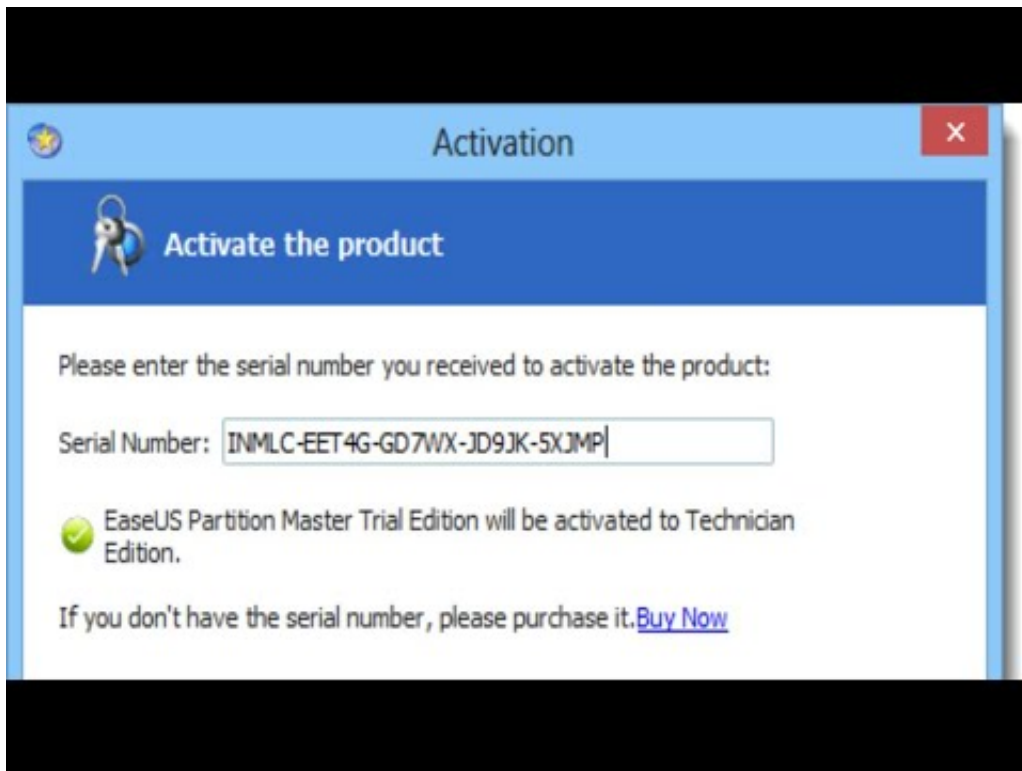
Activation

Activate the product

Please enter the serial number you received to activate the product:

Serial Number: INMLC-EET4G-GD7WX-JD9JK-5XJMP

EaseUS Partition Master Trial Edition will be activated to Technician Edition.

If you don't have the serial number, please purchase it. Buy Now